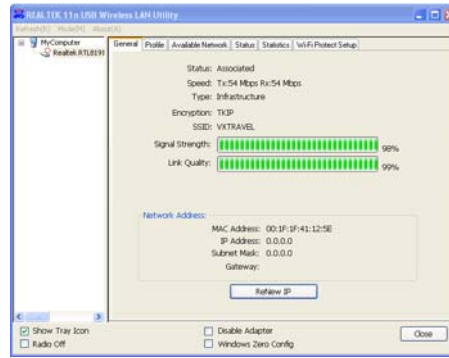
REALTEK 11n USB Wireless LAN Utility

Refresh(R) Mode(M) About(A)

MyComputer
Realtek RTL8191

General | Profile | Available Network | Status | Statistics | Wi-Fi Protect Setup

Status: Associated
Speed: Tx:54 Mbps Rx:54 Mbps
Type: Infrastructure
Encryption: TKIP
SSID: VXTRAVEL
Signal Strength: 98%
Link Quality: 99%

Network Address:
MAC Address: 00:1F:1F:41:12:5E
IP Address: 0.0.0.0
Subnet Mask: 0.0.0.0
Gateway:

ReNew IP

Show Tray Icon
Radio Off
Disable Adapter
Windows Zero Config
Close